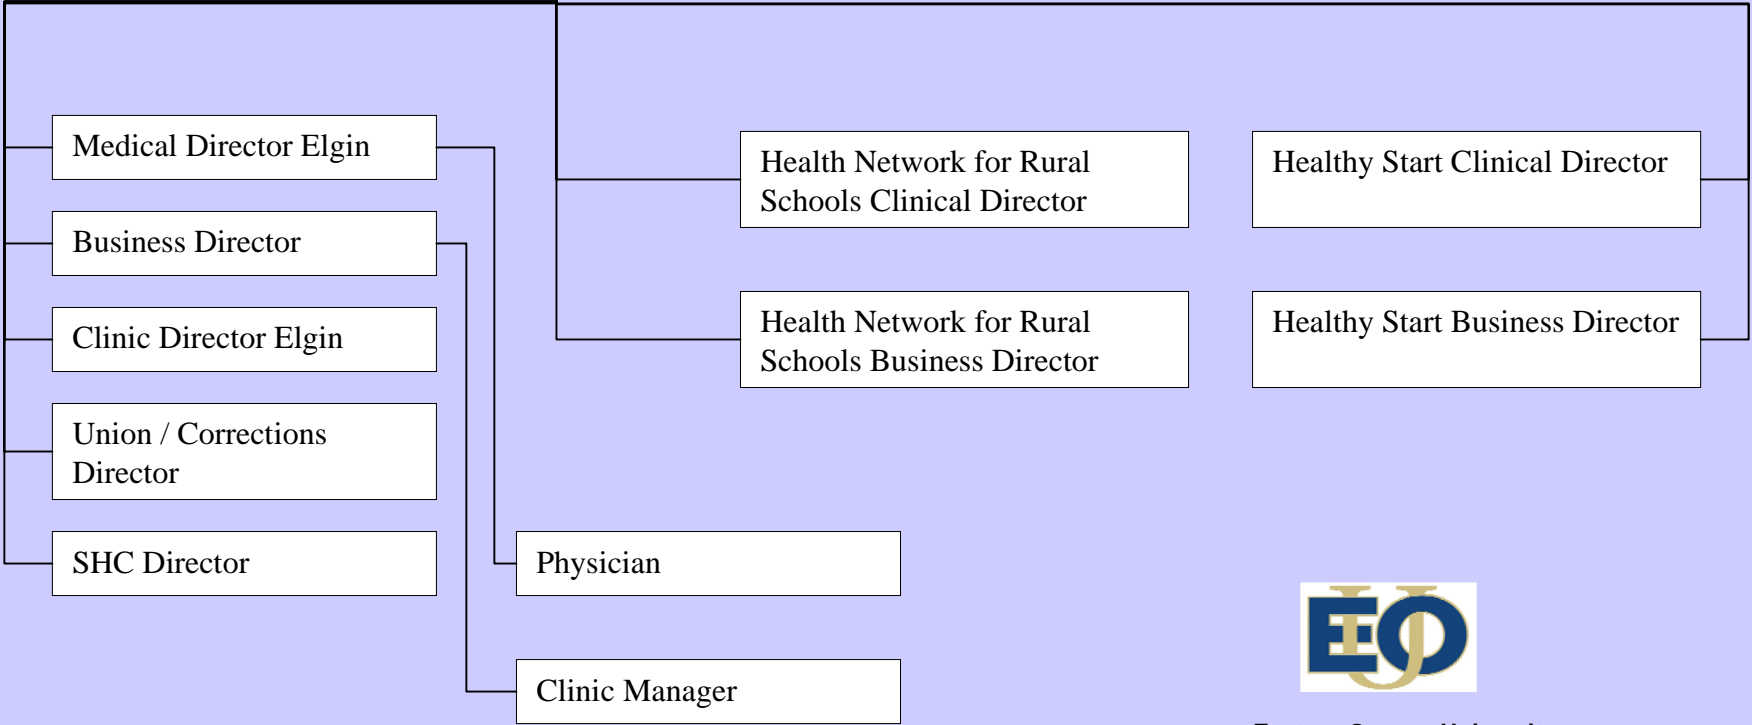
Medical Director Elgin

Business Director

Clinic Director Elgin

Union / Corrections Director

SHC Director

Health Network for Rural Schools Clinical Director

Health Network for Rural Schools Business Director

Healthy Start Clinical Director

Healthy Start Business Director

Physician

Clinic Manager

EOU